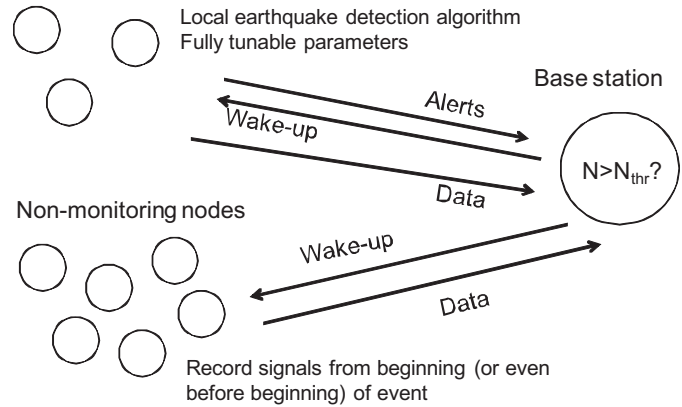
Local earthquake detection algorithm
Fully tunable parameters

Base station

Alerts

Wake-up

Data

$N>N_{thr}$?

Non-monitoring nodes

Wake-up

Data

Record signals from beginning (or even before beginning) of event